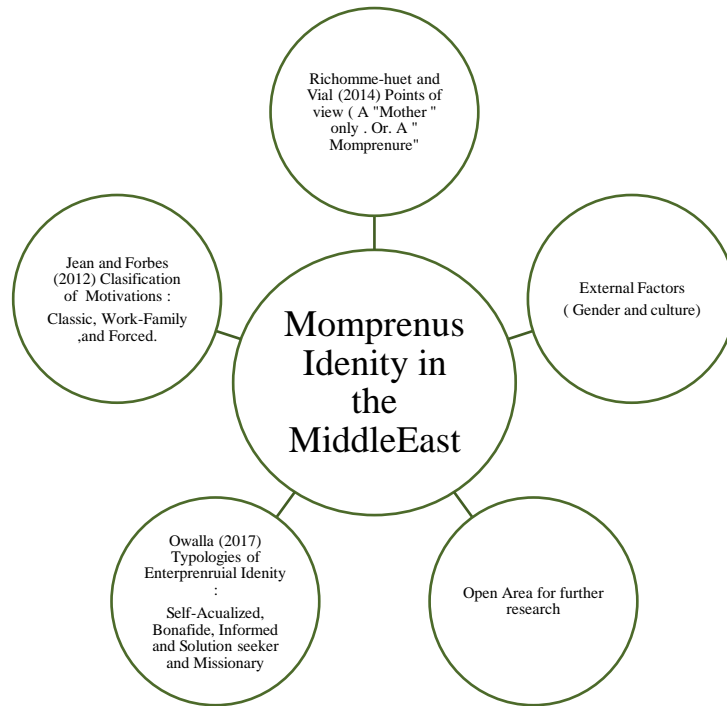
Richomme-huet and Vial (2014) Points of view ( A "Mother " only . Or. A " Momprenure"

Jean and Forbes (2012) Clasification of Motivations :

Classic, Work-Family ,and Forced.

Momprenus Idenity in the MiddleEast

External Factors ( Gender and culture)

Owalla (2017) Typologies of Enterprenruial Idenity :

Self-Acualized, Bonafide, Informed and Solution seeker and Missionary

Open Area for further research